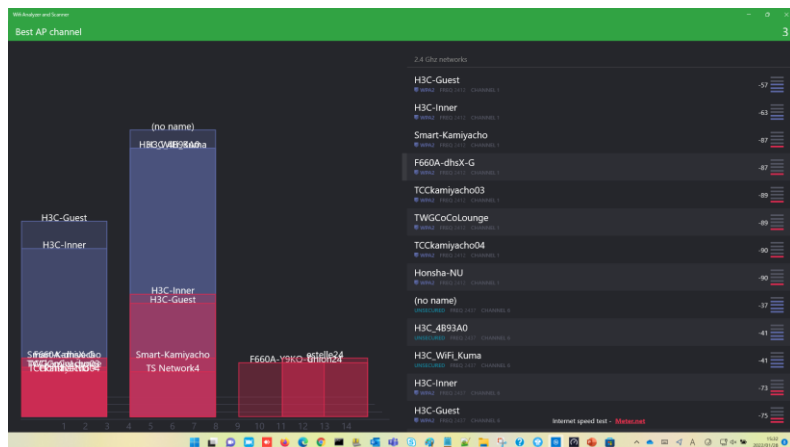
WiFi Analyzer and Scanner

Best AP channel

3

(no name)

H3C_WiFi_Kuma

H3C-Guest

H3C-Inner

H3C-Inner

H3C-Guest

Smart-Kamiyacho

Smart-Kamiyacho

TS Network4

F660A-Y9KO-union24

estelle24

1 2 3 4 5 6 7 8 9 10 11 12 13 14

2.4 Ghz networks

H3C-Guest
WPA2 FREQ 2412 CHANNEL 1
-57

H3C-Inner
WPA2 FREQ 2412 CHANNEL 1
-63

Smart-Kamiyacho
WPA2 FREQ 2412 CHANNEL 1
-87

F660A-dhsX-G
WPA2 FREQ 2412 CHANNEL 1
-87

TCCkamiyacho03
WPA2 FREQ 2412 CHANNEL 1
-89

TWGCoCoLounge
WPA2 FREQ 2412 CHANNEL 1
-89

TCCkamiyacho04
WPA2 FREQ 2412 CHANNEL 1
-90

Honsha-NU
WPA2 FREQ 2412 CHANNEL 1
-90

(no name)
UNSECURED FREQ 2437 CHANNEL 6
-37

H3C_4B93A0
UNSECURED FREQ 2437 CHANNEL 6
-41

H3C_WiFi_Kuma
UNSECURED FREQ 2437 CHANNEL 6
-41

H3C-Inner
WPA2 FREQ 2437 CHANNEL 6
-73

H3C-Guest
WPA2 FREQ 2437 CHANNEL 6
-75

Internet speed test - Meter.net